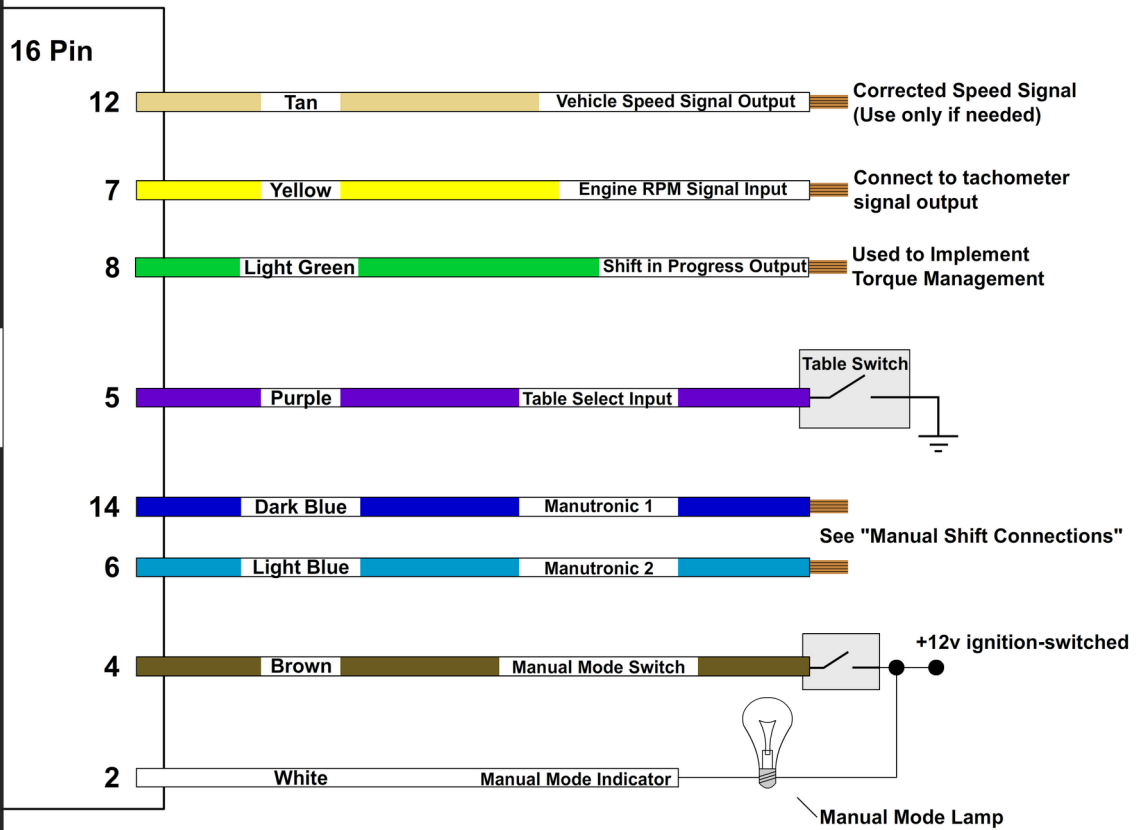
16 Pin

12 Tan Vehicle Speed Signal Output Corrected Speed Signal (Use only if needed)

7 Yellow Engine RPM Signal Input Connect to tachometer signal output

8 Light Green Shift in Progress Output Used to Implement Torque Management

5 Purple Table Select Input Table Switch

14 Dark Blue Manutronic 1

See "Manual Shift Connections"

6 Light Blue Manutronic 2

4 Brown Manual Mode Switch +12v ignition-switched

2 White Manual Mode Indicator

Manual Mode Lamp